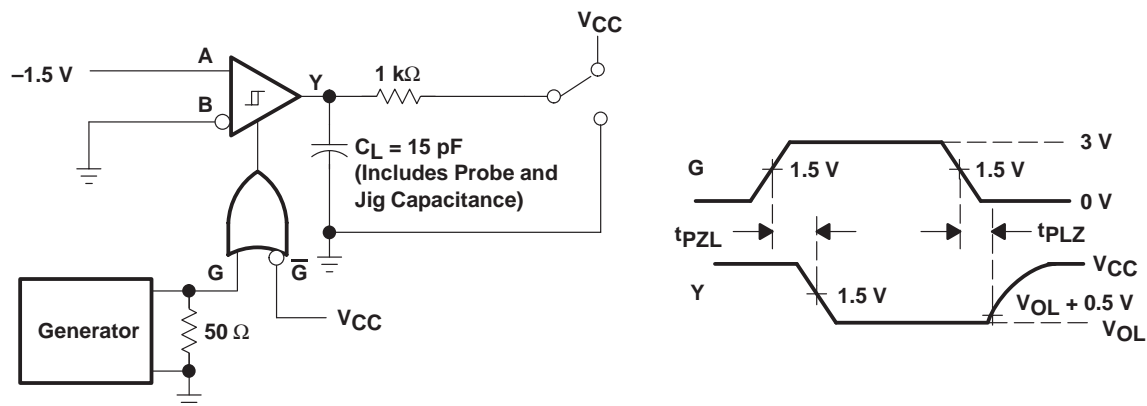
$V_{CC}$

A

–1.5 V

B

Y

1 k$\Omega$

$C_L$ = 15 pF
(Includes Probe and
Jig Capacitance)

G

$\overline{G}$

$V_{CC}$

Generator

50 $\Omega$

3 V

G

1.5 V

1.5 V

0 V

$t_{PZL}$

$t_{PLZ}$

Y

$V_{CC}$

1.5 V

$V_{OL}$ + 0.5 V

$V_{OL}$